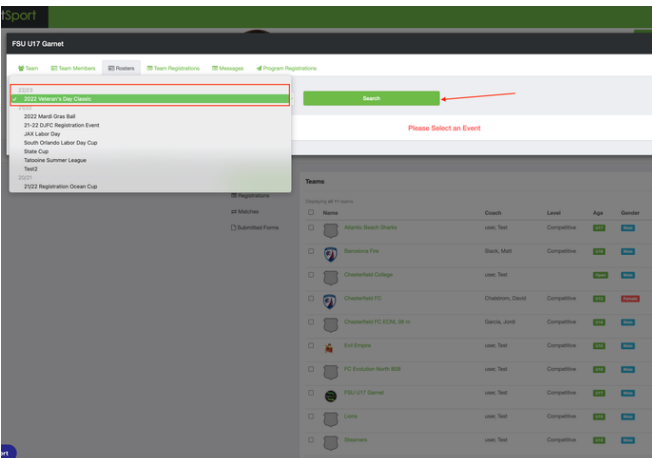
tSport

FSU U17 Garnet

Team | Team Members | Rosters | Team Registrations | Messages | Program Registrations

2023
✓ 2022 Veteran's Day Classic
2022
2022 Mardi Gras Ball
21-22 DJFC Registration Event
JAX Labor Day
South Orlando Labor Day Cup
State Cup
Tatooine Summer League
Test2
2021
21/22 Registration Ocean Cup

Search

Please Select an Event

Registrations
Matches
Submitted Forms

Teams

Showing all 11 items

| | Name | Coach | Level | Age | Gender |
|---|---|---|---|---|---|
| ☐ | Atlantic Beach Sharks | user, Test | Competitive | U16 | Male |
| ☐ | Barcelona Fire | Black, Matt | Competitive | U16 | Male |
| ☐ | Chesterfield College | user, Test | Competitive | Open | Male |
| ☐ | Chesterfield FC | Challstrom, David | Competitive | U16 | Female |
| ☐ | Chesterfield FC ECNL 06 m | Garcia, Jordi | Competitive | U16 | Male |
| ☐ | Evil Empire | user, Test | Competitive | U16 | Male |
| ☐ | FC Evolution North 008 | user, Test | Competitive | U16 | Male |
| ☐ | FSU U17 Garnet | user, Test | Competitive | U16 | Male |
| ☐ | Lions | user, Test | Competitive | U16 | Male |
| ☐ | Steamers | user, Test | Competitive | U16 | Male |

ort